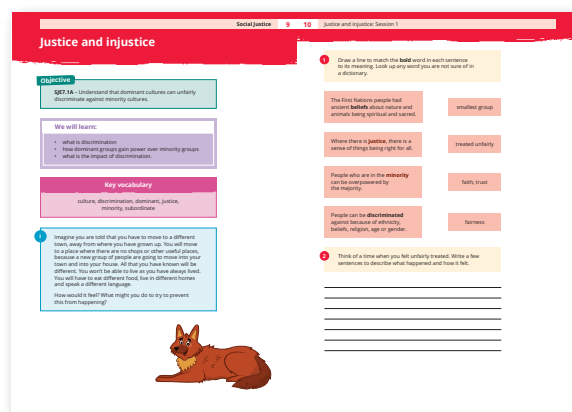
Social Justice 9 10 Justice and injustice: Session 1

Justice and injustice

Objective

SJE7.1A – Understand that dominant cultures can unfairly discriminate against minority cultures.

We will learn:

- what is discrimination
- how dominant groups gain power over minority groups
- what is the impact of discrimination.

Key vocabulary

culture, discrimination, dominant, justice, minority, subordinate

1

Imagine you are told that you have to move to a different town, away from where you have grown up. You will move to a place where there are no shops or other useful places, because a new group of people are going to move into your town and into your house. All that you have known will be different. You won't be able to live as you have always lived. You will have to eat different food, live in different homes and speak a different language.

How would it feel? What might you do to try to prevent this from happening?

1

Draw a line to match the **bold** word in each sentence to its meaning. Look up any word you are not sure of in a dictionary.

The First Nations people had ancient **beliefs** about nature and animals being spiritual and sacred.

smallest group

Where there is **justice**, there is a sense of things being right for all.

treated unfairly

People who are in the **minority** can be overpowered by the majority.

faith, trust

People can be **discriminated** against because of ethnicity, beliefs, religion, age or gender.

fairness

2

Think of a time when you felt unfairly treated. Write a few sentences to describe what happened and how it felt.